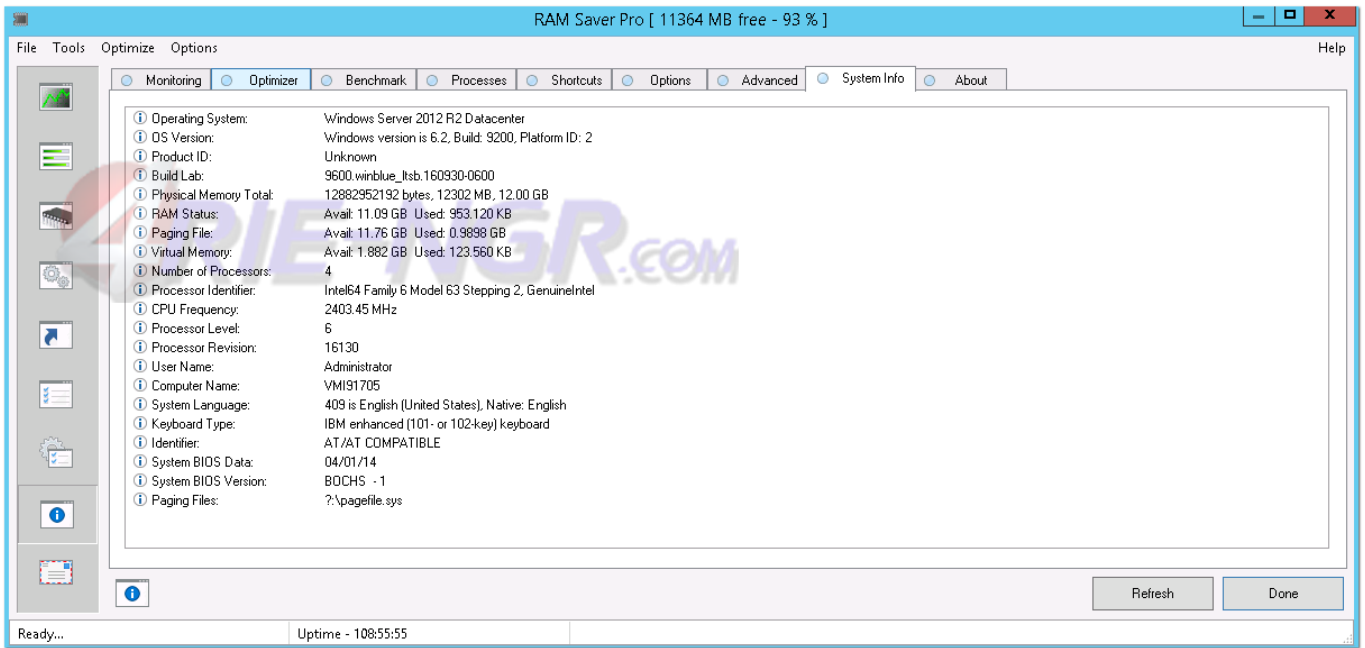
RAM Saver Pro [ 11364 MB free - 93 % ]

File Tools Optimize Options

Help

Monitoring | Optimizer | Benchmark | Processes | Shortcuts | Options | Advanced | System Info | About

| | |
|---|---|
| Operating System: | Windows Server 2012 R2 Datacenter |
| OS Version: | Windows version is 6.2, Build: 9200, Platform ID: 2 |
| Product ID: | Unknown |
| Build Lab: | 9600.winblue_ltsb.160930-0600 |
| Physical Memory Total: | 12882952192 bytes, 12302 MB, 12.00 GB |
| RAM Status: | Avail: 11.09 GB Used: 953.120 KB |
| Paging File: | Avail: 11.76 GB Used: 0.9898 GB |
| Virtual Memory: | Avail: 1.882 GB Used: 123.560 KB |
| Number of Processors: | 4 |
| Processor Identifier: | Intel64 Family 6 Model 63 Stepping 2, GenuineIntel |
| CPU Frequency: | 2403.45 MHz |
| Processor Level: | 6 |
| Processor Revision: | 16130 |
| User Name: | Administrator |
| Computer Name: | VMI91705 |
| System Language: | 409 is English (United States), Native: English |
| Keyboard Type: | IBM enhanced (101- or 102-key) keyboard |
| Identifier: | AT/AT COMPATIBLE |
| System BIOS Data: | 04/01/14 |
| System BIOS Version: | BOCHS - 1 |
| Paging Files: | ?:\pagefile.sys |

Refresh Done

Ready... Uptime - 108:55:55